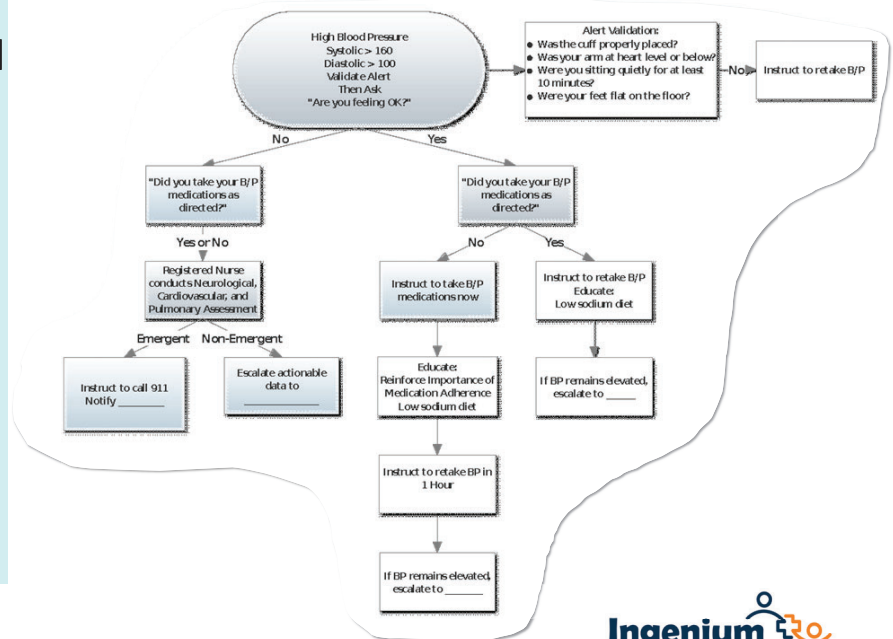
High Blood Pressure
Systolic > 160
Diastolic > 100
Validate Alert
Then Ask
"Are you feeling OK?"

Alert Validation:
- Was the cuff properly placed?
- Was your arm at heart level or below?
- Were you sitting quietly for at least 10 minutes?
- Were your feet flat on the floor?

No

Instruct to retake B/P

No

Yes

"Did you take your B/P medications as directed?"

"Did you take your B/P medications as directed?"

Yes or No

Registered Nurse conducts Neurological, Cardiovascular, and Pulmonary Assessment

Emergent

Non-Emergent

Instruct to call 911
Notify ________

Escalate actionable data to ________

No

Yes

Instruct to take B/P medications now

Instruct to retake B/P
Educate:
Low sodium diet

Educate:
Reinforce Importance of Medication Adherence
Low sodium diet

If BP remains elevated, escalate to _____

Instruct to retake BP in 1 Hour

If BP remains elevated, escalate to ______

Ingenium